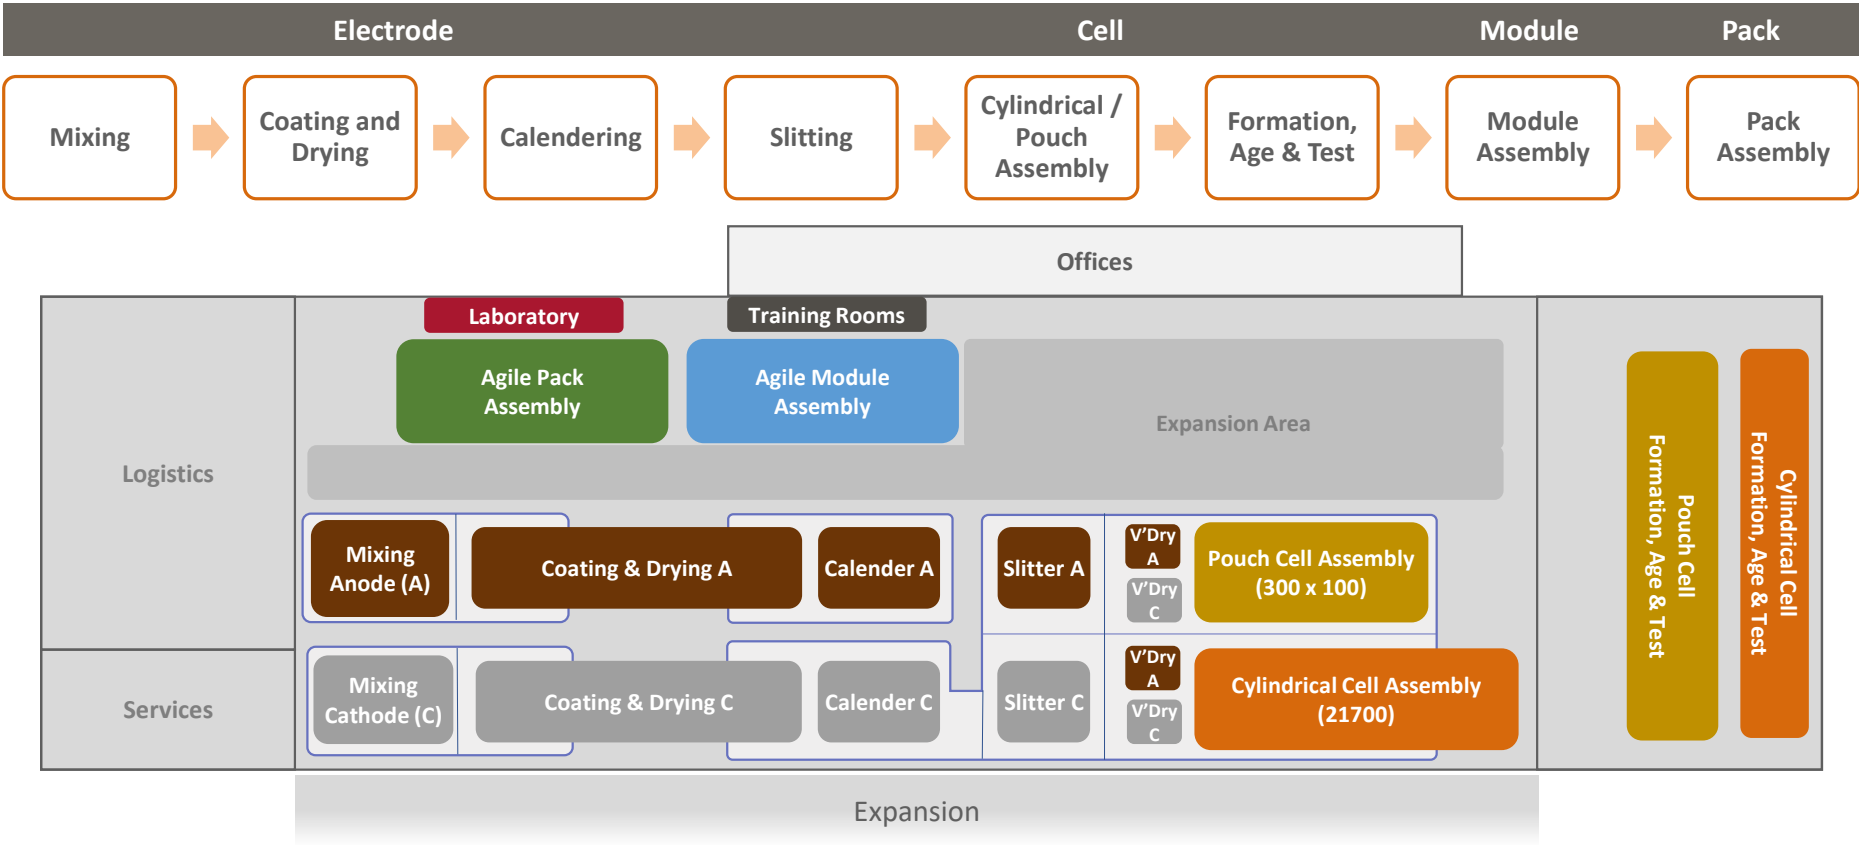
Electrode
Cell
Module
Pack

Mixing

Coating and Drying

Calendering

Slitting

Cylindrical / Pouch Assembly

Formation, Age & Test

Module Assembly

Pack Assembly

Offices

Laboratory

Training Rooms

Agile Pack Assembly

Agile Module Assembly

Expansion Area

Logistics

Services

Mixing Anode (A)

Coating & Drying A

Calender A

Slitter A

V'Dry A

V'Dry C

Pouch Cell Assembly (300 x 100)

Mixing Cathode (C)

Coating & Drying C

Calender C

Slitter C

V'Dry A

V'Dry C

Cylindrical Cell Assembly (21700)

Pouch Cell Formation, Age & Test

Cylindrical Cell Formation, Age & Test

Expansion